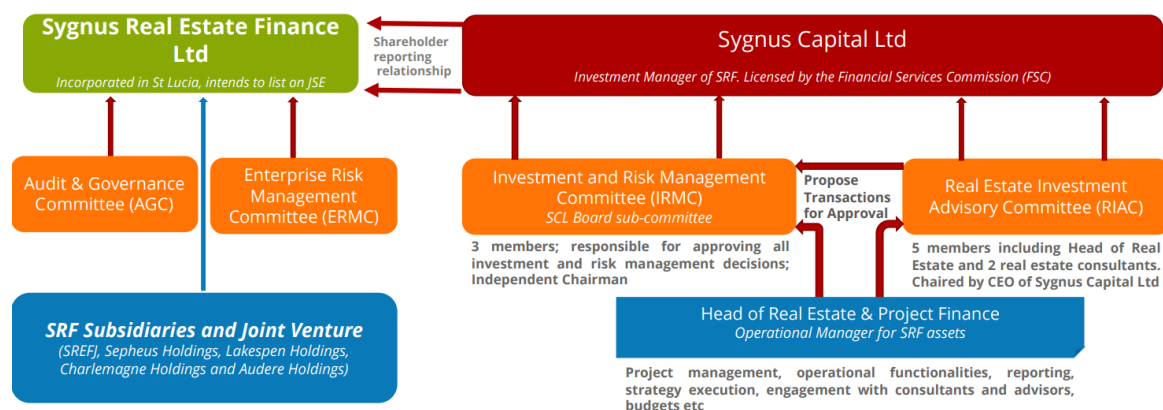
Sygnus Real Estate Finance Ltd

Incorporated in St Lucia, intends to list on JSE

Shareholder reporting relationship

Sygnus Capital Ltd

Investment Manager of SRF. Licensed by the Financial Services Commission (FSC)

Audit & Governance Committee (AGC)

Enterprise Risk Management Committee (ERMC)

Investment and Risk Management Committee (IRMC)

SCL Board sub-committee

Propose Transactions for Approval

Real Estate Investment Advisory Committee (RIAC)

3 members; responsible for approving all investment and risk management decisions; Independent Chairman

5 members including Head of Real Estate and 2 real estate consultants. Chaired by CEO of Sygnus Capital Ltd

SRF Subsidiaries and Joint Venture

(SREFJ, Sepheus Holdings, Lakespen Holdings, Charlemagne Holdings and Audere Holdings)

Head of Real Estate & Project Finance

Operational Manager for SRF assets

Project management, operational functionalities, reporting, strategy execution, engagement with consultants and advisors, budgets etc